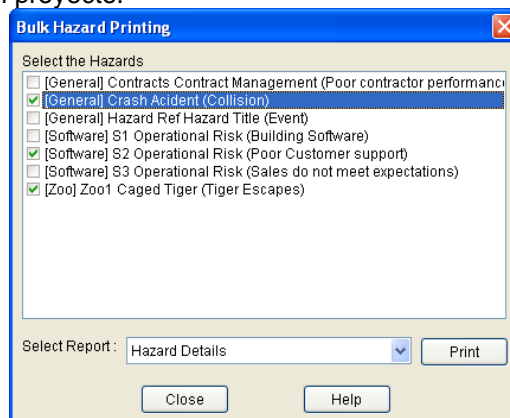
proyecto.

Bulk Hazard Printing

Select the Hazards

[General] Contracts Contract Management (Poor contractor performanc
[General] Crash Acident (Collision)
[General] Hazard Ref Hazard Title (Event)
[Software] S1 Operational Risk (Building Software)
[Software] S2 Operational Risk (Poor Customer support)
[Software] S3 Operational Risk (Sales do not meet expectations)
[Zoo] Zoo1 Caged Tiger (Tiger Escapes)

Select Report : Hazard Details

Print

Close

Help